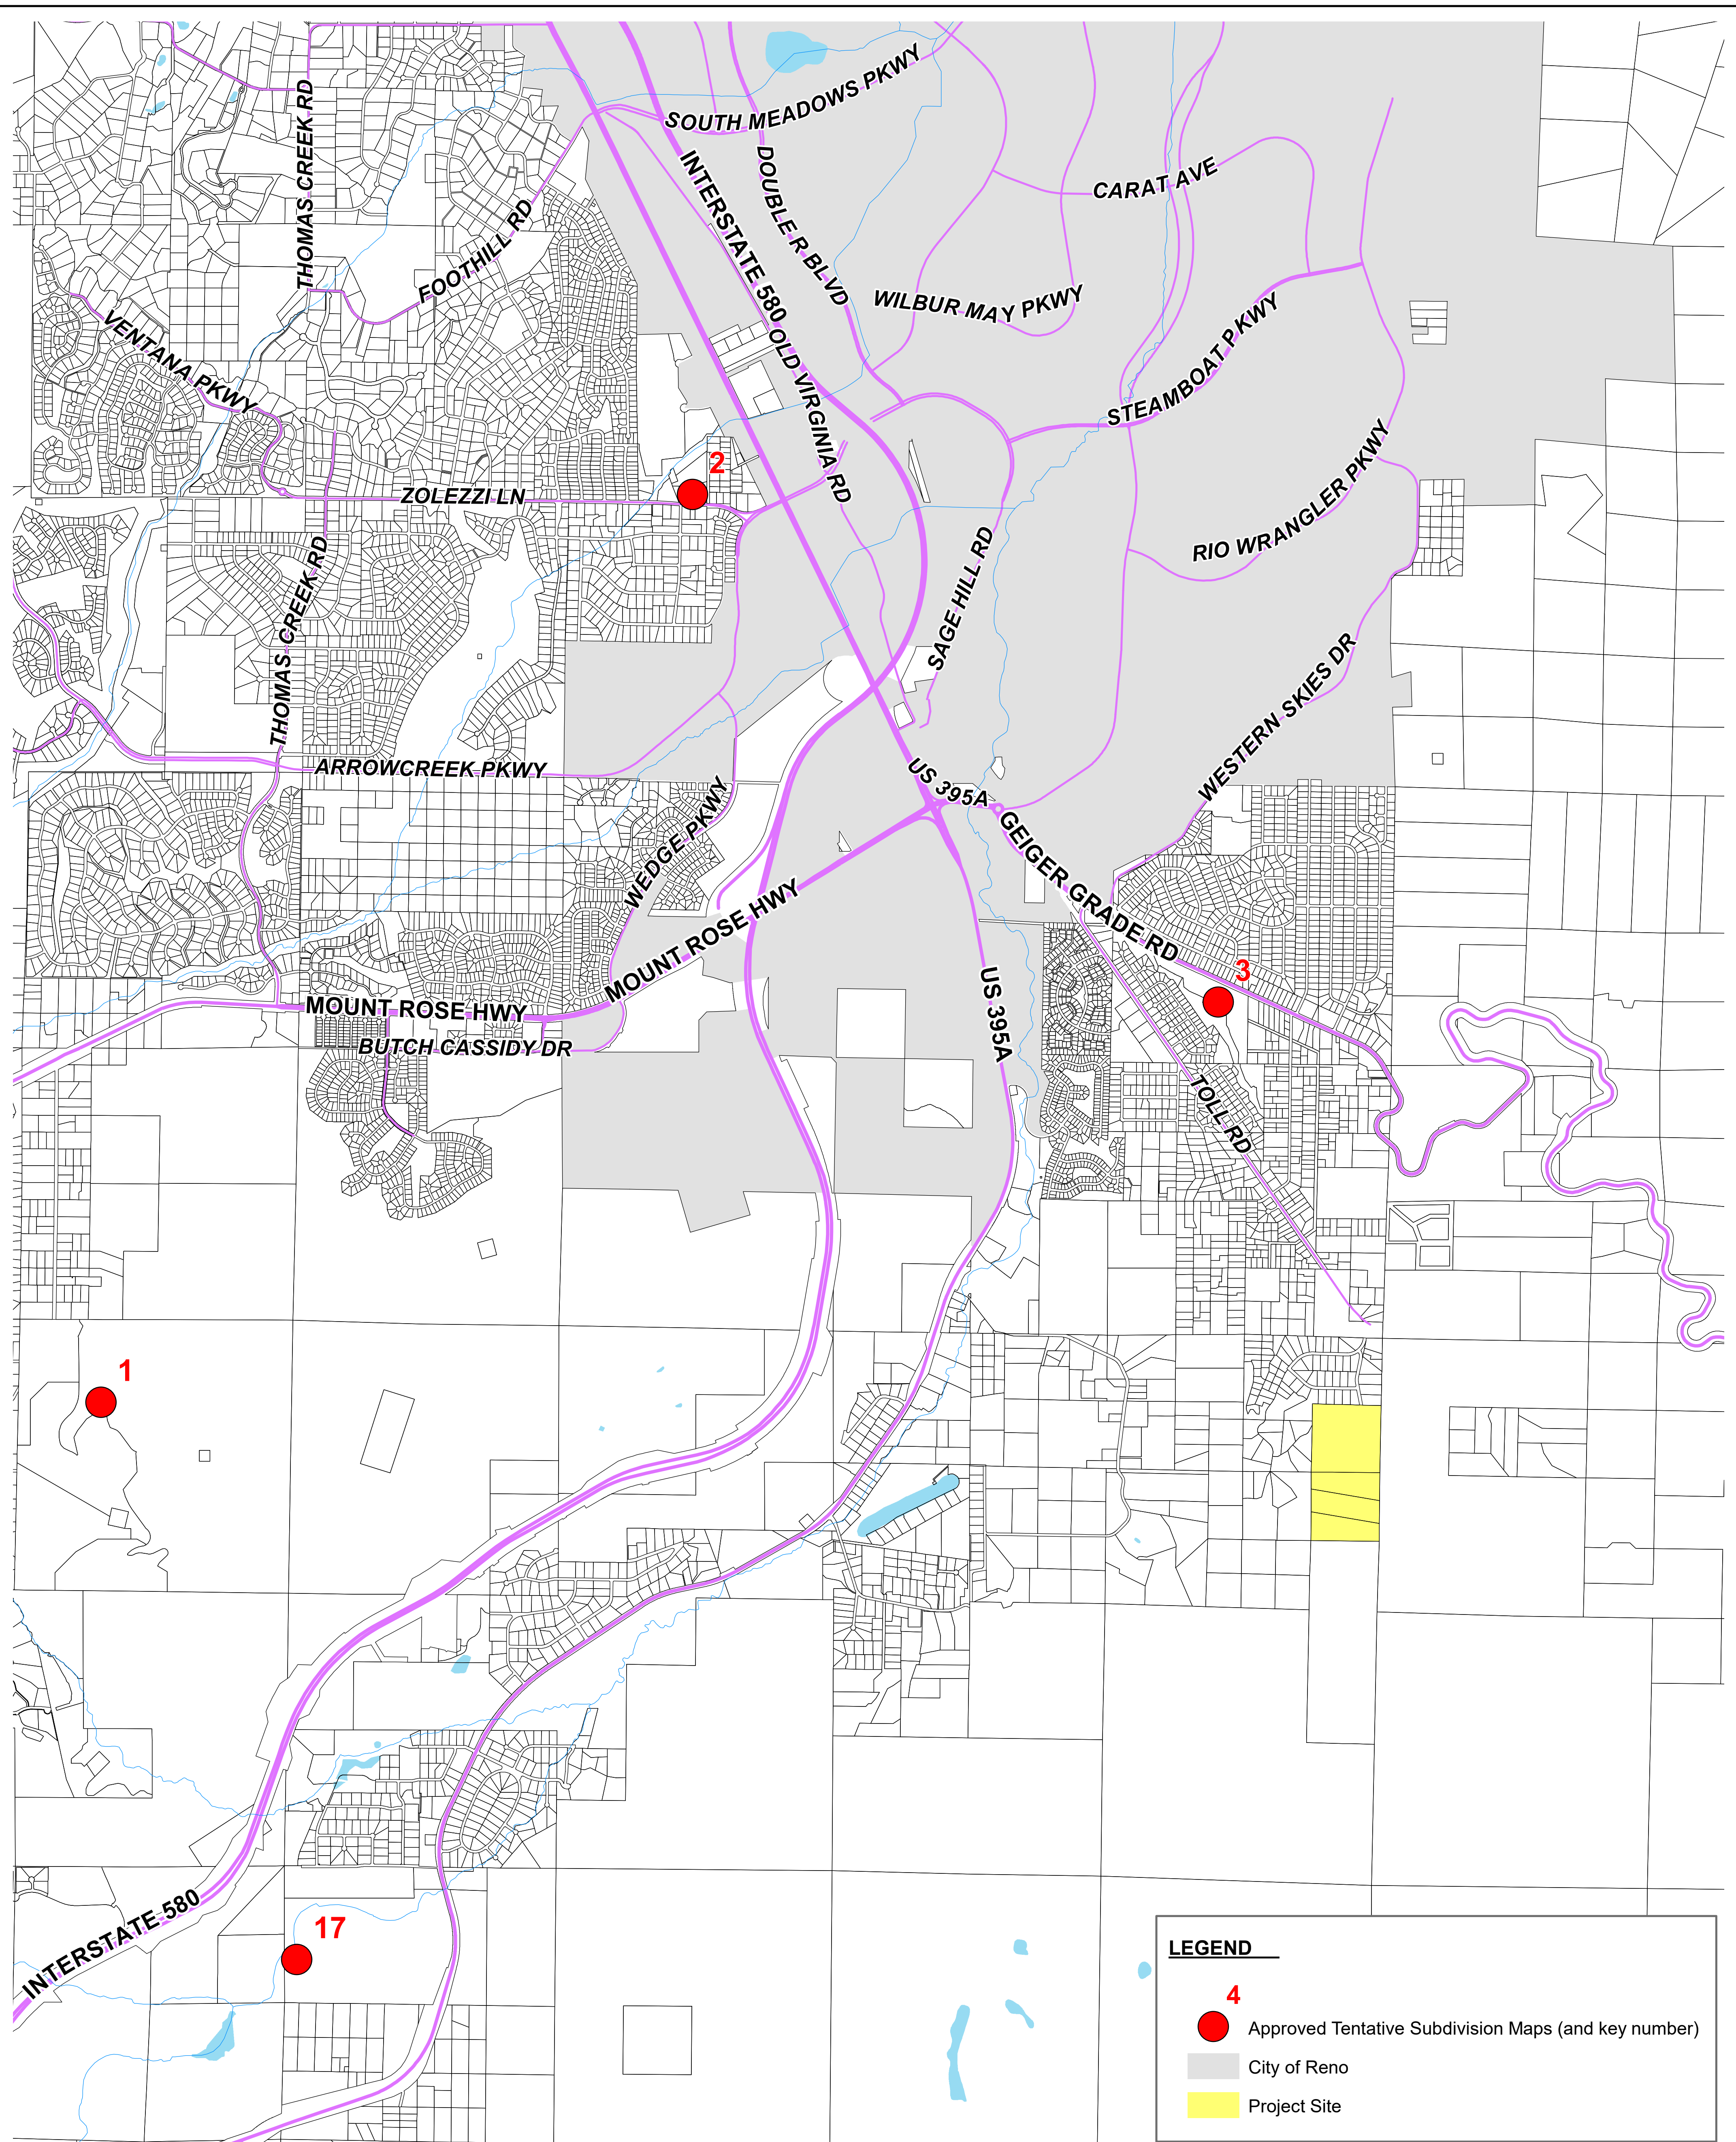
SOUTH MEADOWS PKWY
THOMAS CREEK RD
FOOTHILL RD
INTERSTATE 580
DOUBLE R BLVD
CARAT AVE
WILBUR MAY PKWY
VENTANA PKWY
OLD VIRGINIA RD
STEAMBOAT PKWY
2
ZOLEZZI LN
RIO WRANGLER PKWY
SAGE HILL RD
THOMAS CREEK RD
WESTERN SKIES DR
ARROWCREEK PKWY
US 395A
WEDGE PKWY
GEIGER GRADE RD
MOUNT ROSE HWY
3
MOUNT ROSE HWY
US 395A
BUTCH CASSIDY DR
TOLL RD
1
INTERSTATE 580
17
LEGEND
4
Approved Tentative Subdivision Maps (and key number)
City of Reno
Project Site